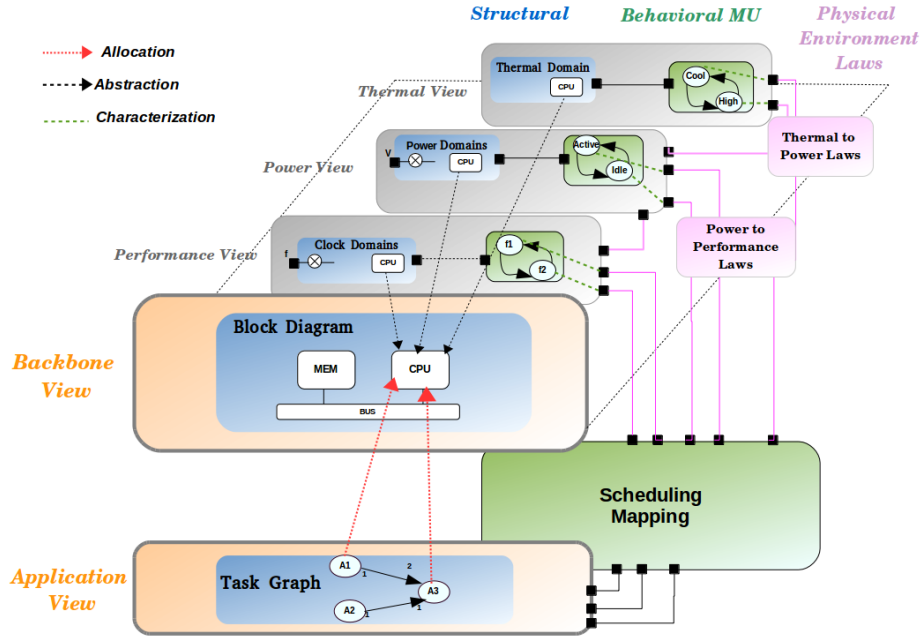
Structural
Behavioral MU
Physical Environment Laws

Allocation
Abstraction
Characterization

Thermal View
Thermal Domain
CPU
Cool
High
Thermal to Power Laws

Power View
Power Domains
V
CPU
Active
Idle

Performance View
Clock Domains
f
CPU
f1
f2
Power to Performance Laws

Backbone View
Block Diagram
MEM
CPU
BUS

Scheduling Mapping

Application View
Task Graph
A1
A2
A3
1
2
1
1